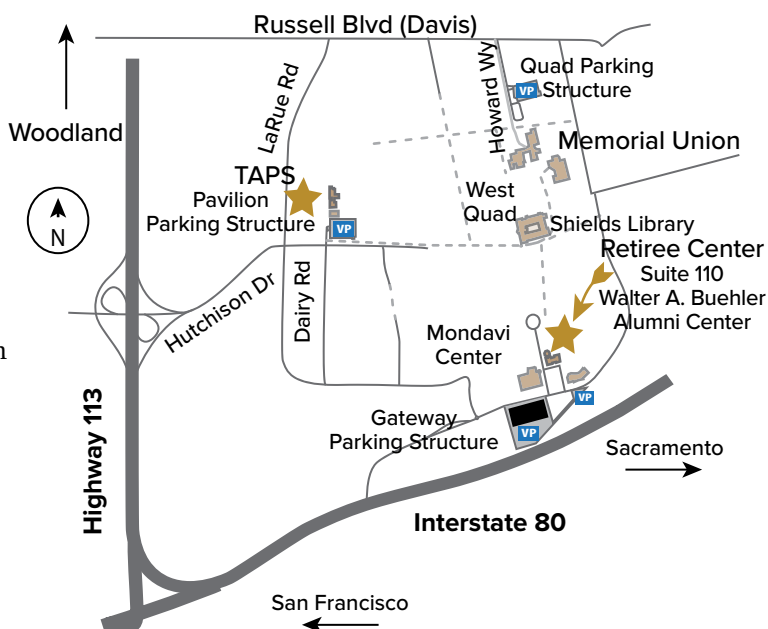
Russell Blvd (Davis)

Woodland

N

LaRue Rd

Howard Wy

Quad Parking Structure

VP

Memorial Union

TAPS

Pavilion Parking Structure

VP

West Quad

Shields Library

Retiree Center
Suite 110
Walter A. Buehler Alumni Center

Hutchison Dr

Dairy Rd

Mondavi Center

VP

Gateway Parking Structure

VP

Sacramento

Highway 113

Interstate 80

San Francisco